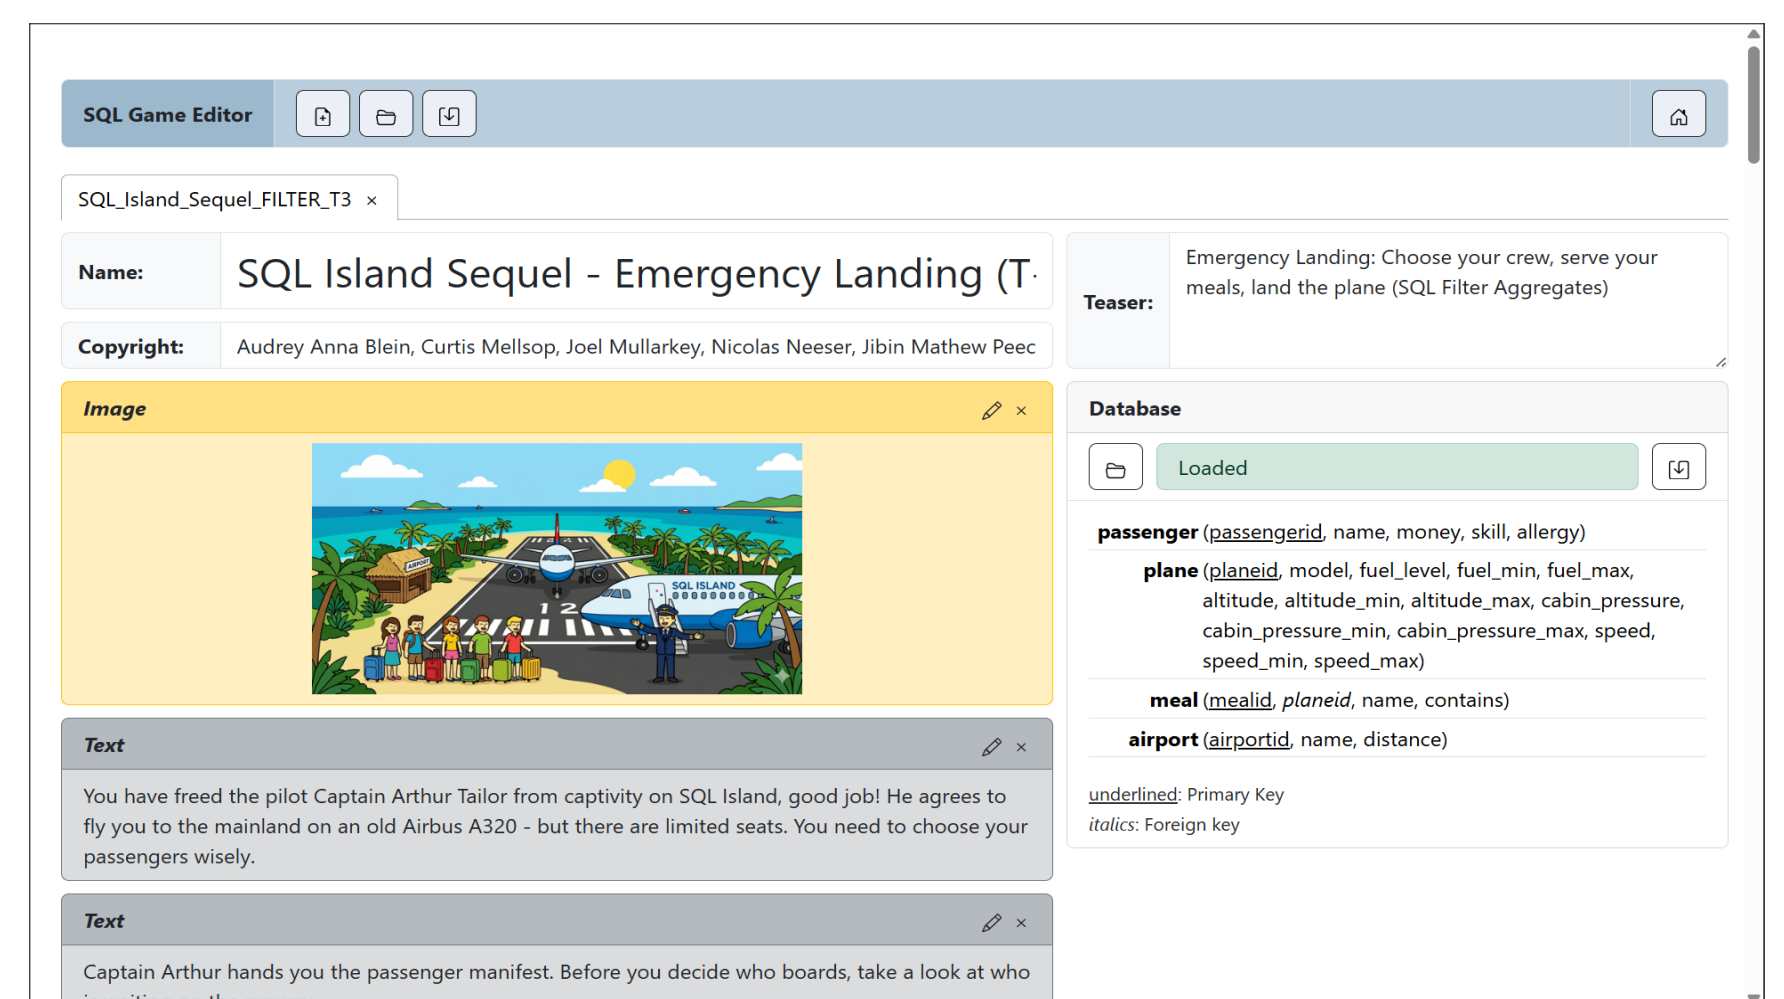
SQL Game Editor

SQL_Island_Sequel_FILTER_T3 ×

Name: SQL Island Sequel - Emergency Landing (T·

Copyright: Audrey Anna Blein, Curtis Mellsop, Joel Mullarkey, Nicolas Neeser, Jibin Mathew Peec

Teaser: Emergency Landing: Choose your crew, serve your meals, land the plane (SQL Filter Aggregates)

Image ×

AIRPORT

SQL ISLAND

1 2

Database

Loaded

passenger (passengerid, name, money, skill, allergy)

plane (planeid, model, fuel_level, fuel_min, fuel_max, altitude, altitude_min, altitude_max, cabin_pressure, cabin_pressure_min, cabin_pressure_max, speed, speed_min, speed_max)

meal (mealid, *planeid*, name, contains)

airport (airportid, name, distance)

underlined: Primary Key
*italics*: Foreign key

Text ×

You have freed the pilot Captain Arthur Tailor from captivity on SQL Island, good job! He agrees to fly you to the mainland on an old Airbus A320 - but there are limited seats. You need to choose your passengers wisely.

Text ×

Captain Arthur hands you the passenger manifest. Before you decide who boards, take a look at who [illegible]